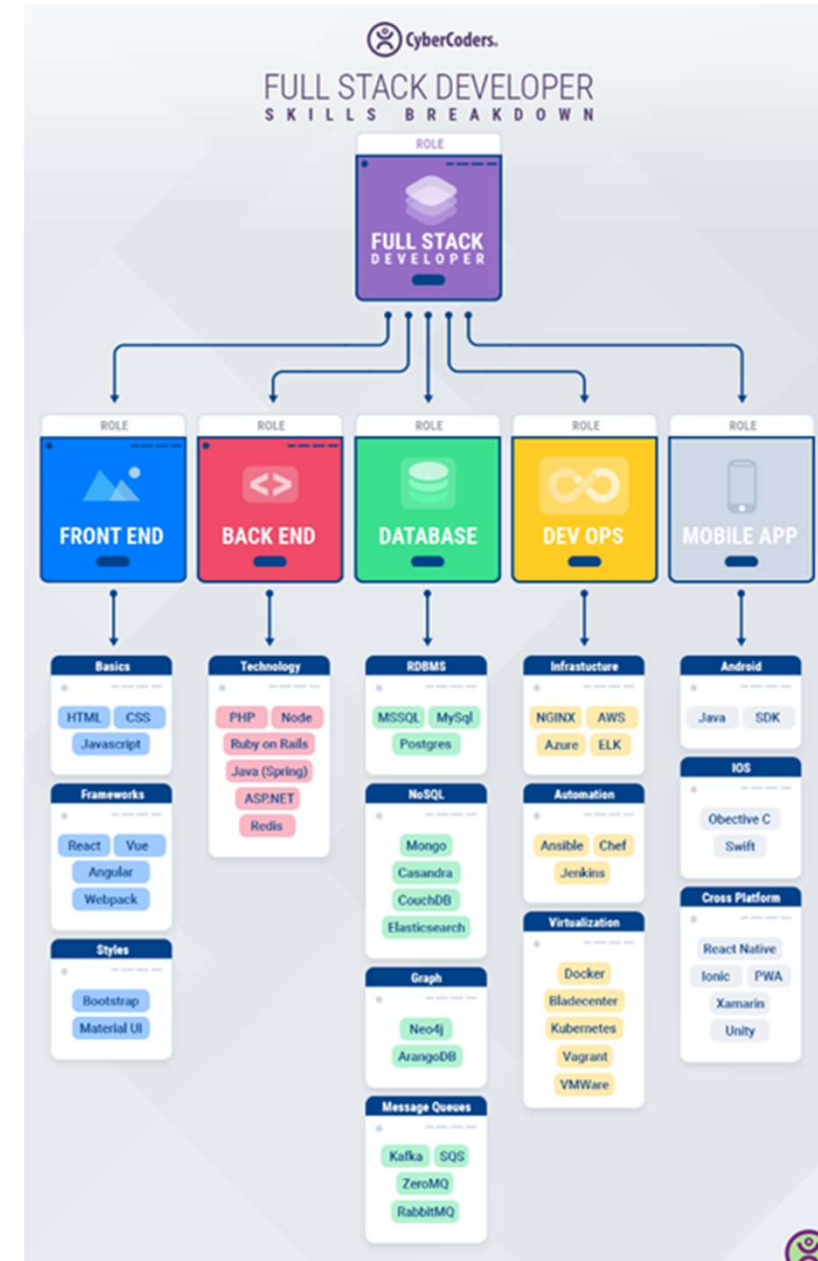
CyberCoders.

FULL STACK DEVELOPER
SKILLS BREAKDOWN

ROLE
FULL STACK DEVELOPER

ROLE
FRONT END

Basics
HTML CSS
Javascript

Frameworks
React Vue
Angular
Webpack

Styles
Bootstrap
Material UI

ROLE
BACK END

Technology
PHP Node
Ruby on Rails
Java (Spring)
ASP.NET
Redis

ROLE
DATABASE

RDBMS
MSSQL MySql
Postgres

NoSQL
Mongo
Casandra
CouchDB
Elasticsearch

Graph
Neo4j
ArangoDB

Message Queues
Kafka SQS
ZeroMQ
RabbitMQ

ROLE
DEV OPS

Infrastucture
NGINX AWS
Azure ELK

Automation
Ansible Chef
Jenkins

Virtualization
Docker
Bladecenter
Kubernetes
Vagrant
VMWare

ROLE
MOBILE APP

Android
Java SDK

IOS
Objective C
Swift

Cross Platform
React Native
Ionic PWA
Xamarin
Unity